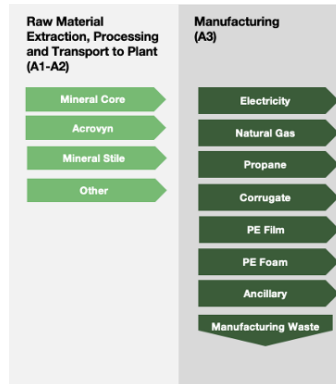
Raw Material Extraction, Processing and Transport to Plant (A1-A2)

Mineral Core

Acrovyn

Mineral Stile

Other

Manufacturing (A3)

Electricity

Natural Gas

Propane

Corrugate

PE Film

PE Foam

Ancillary

Manufacturing Waste